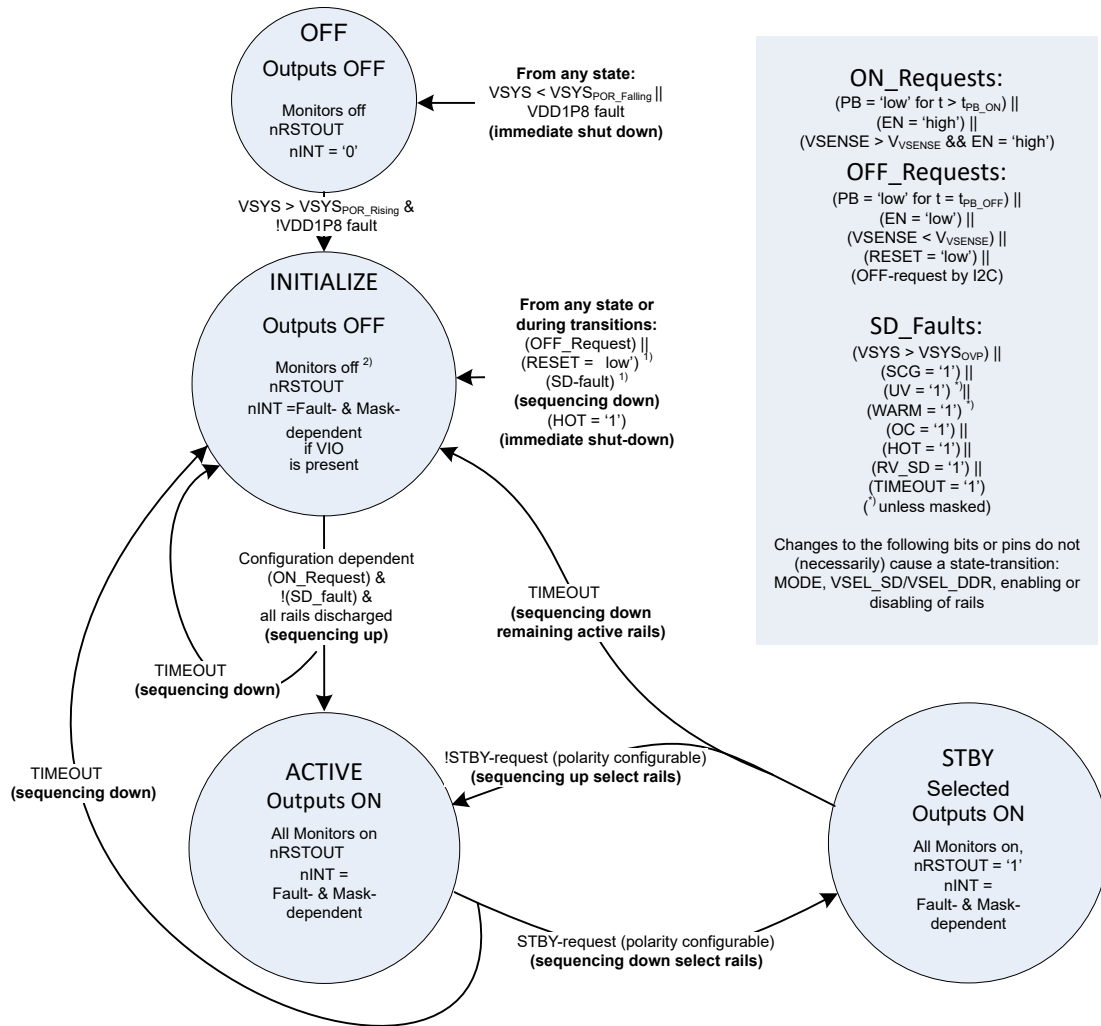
OFF
Outputs OFF

Monitors off
nRSTOUT
nINT = '0'

From any state:
VSYS < VSYS$_{POR\_Falling}$ ||
VDD1P8 fault
(immediate shut down)

ON_Requests:
(PB = 'low' for t > t$_{PB\_ON}$) ||
(EN = 'high') ||
(VSENSE > V$_{VSENSE}$ && EN = 'high')

OFF_Requests:
(PB = 'low' for t = t$_{PB\_OFF}$) ||
(EN = 'low') ||
(VSENSE < V$_{VSENSE}$) ||
(RESET = 'low') ||
(OFF-request by I2C)

SD_Faults:
(VSYS > VSYS$_{OVP}$) ||
(SCG = '1') ||
(UV = '1') $^{*)}$||
(WARM = '1') $^{*)}$
(OC = '1') ||
(HOT = '1') ||
(RV_SD = '1') ||
(TIMEOUT = '1')
($^{*)}$ unless masked)

Changes to the following bits or pins do not (necessarily) cause a state-transition: MODE, VSEL_SD/VSEL_DDR, enabling or disabling of rails

VSYS > VSYS$_{POR\_Rising}$ &
!VDD1P8 fault

INITIALIZE
Outputs OFF

Monitors off $^{2)}$
nRSTOUT
nINT =Fault- & Mask-dependent
if VIO
is present

From any state or during transitions:
(OFF_Request) ||
(RESET = low') $^{1)}$
(SD-fault) $^{1)}$
(sequencing down)
(HOT = '1')
(immediate shut-down)

Configuration dependent
(ON_Request) &
!(SD_fault) &
all rails discharged
(sequencing up)

TIMEOUT
(sequencing down)

TIMEOUT
(sequencing down
remaining active rails)

TIMEOUT
(sequencing down)

ACTIVE
Outputs ON

All Monitors on
nRSTOUT
nINT =
Fault- & Mask-dependent

!STBY-request (polarity configurable)
(sequencing up select rails)

STBY
Selected
Outputs ON

All Monitors on,
nRSTOUT = '1'
nINT =
Fault- & Mask-dependent

STBY-request (polarity configurable)
(sequencing down select rails)